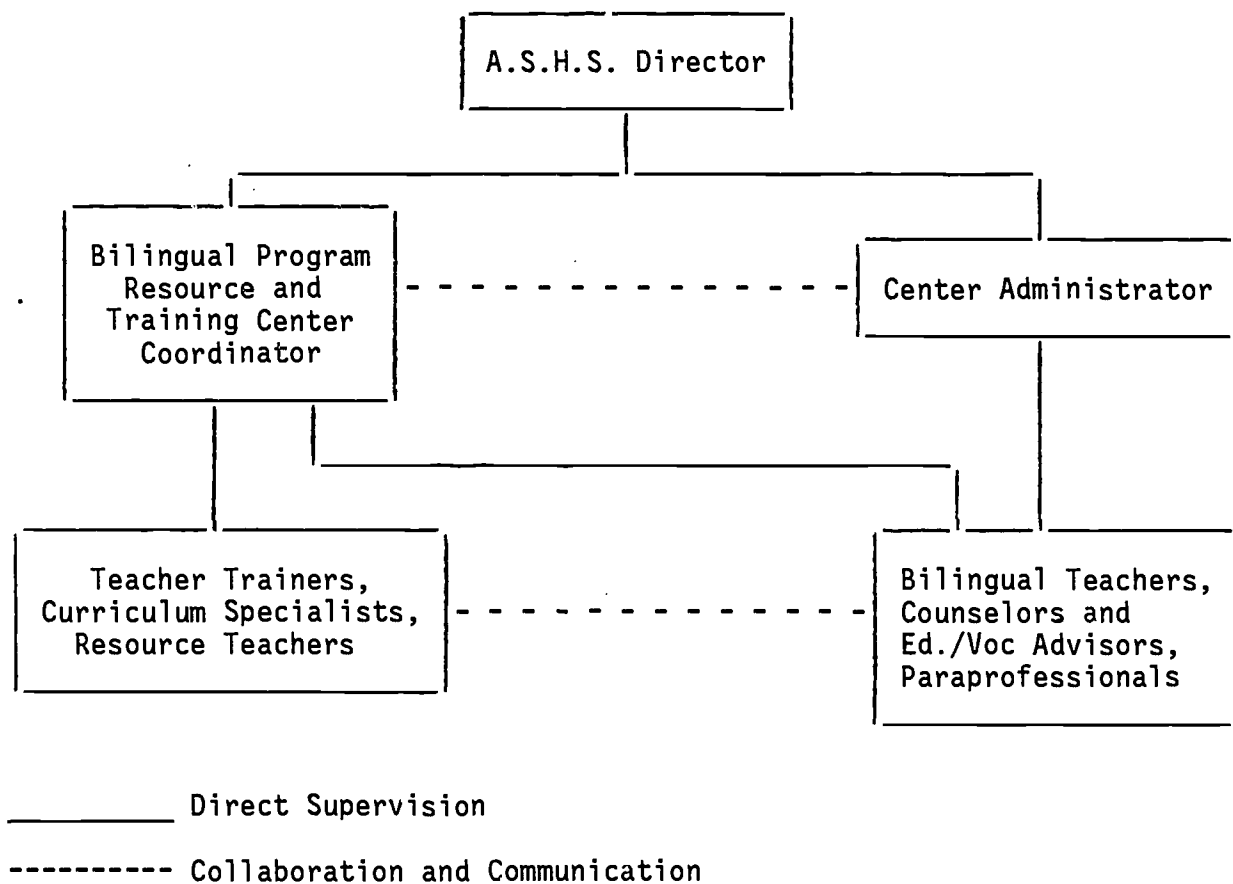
A.S.H.S. Director

Bilingual Program Resource and Training Center Coordinator

Center Administrator

Teacher Trainers, Curriculum Specialists, Resource Teachers

Bilingual Teachers, Counselors and Ed./Voc Advisors, Paraprofessionals

________ Direct Supervision

---------- Collaboration and Communication